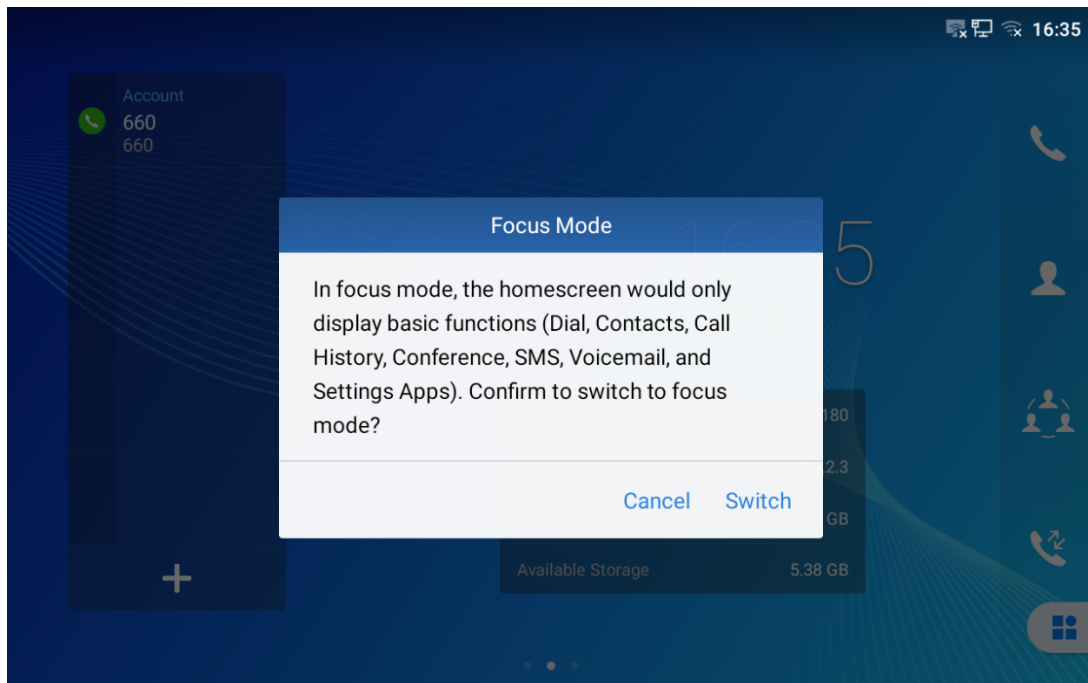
16:35

Account
660
660

Focus Mode

In focus mode, the homescreen would only display basic functions (Dial, Contacts, Call History, Conference, SMS, Voicemail, and Settings Apps). Confirm to switch to focus mode?

Cancel Switch

180
2.3
GB
Available Storage 5.38 GB

+